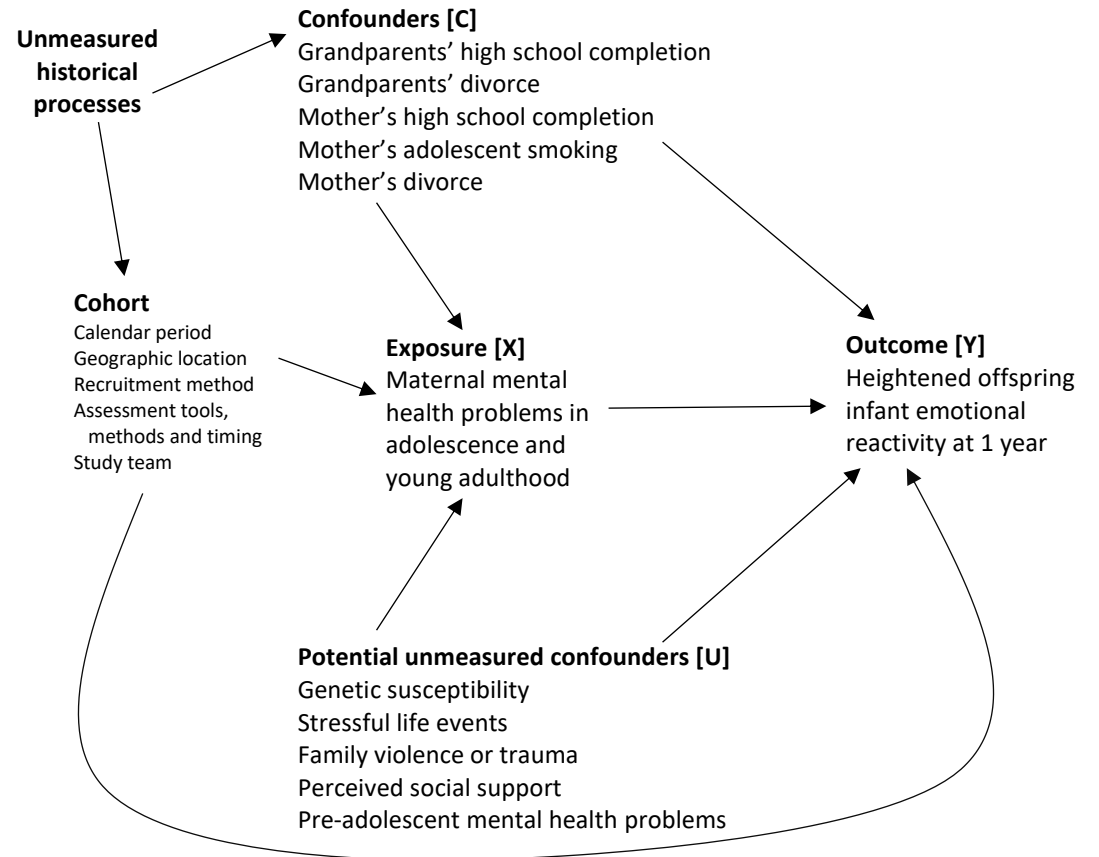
Unmeasured historical processes

Confounders [C]
Grandparents' high school completion
Grandparents' divorce
Mother's high school completion
Mother's adolescent smoking
Mother's divorce

Cohort
Calendar period
Geographic location
Recruitment method
Assessment tools, methods and timing
Study team

Exposure [X]
Maternal mental health problems in adolescence and young adulthood

Outcome [Y]
Heightened offspring infant emotional reactivity at 1 year

Potential unmeasured confounders [U]
Genetic susceptibility
Stressful life events
Family violence or trauma
Perceived social support
Pre-adolescent mental health problems